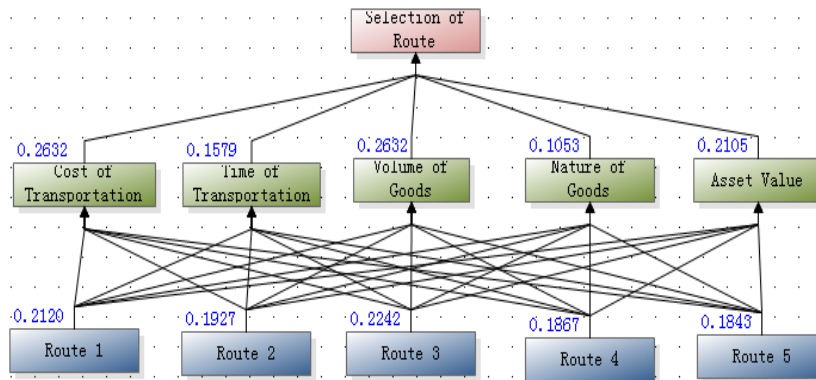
Selection of Route

0.2632
Cost of Transportation

0.1579
Time of Transportation

0.2632
Volume of Goods

0.1053
Nature of Goods

0.2105
Asset Value

0.2120
Route 1

0.1927
Route 2

0.2242
Route 3

0.1867
Route 4

0.1843
Route 5